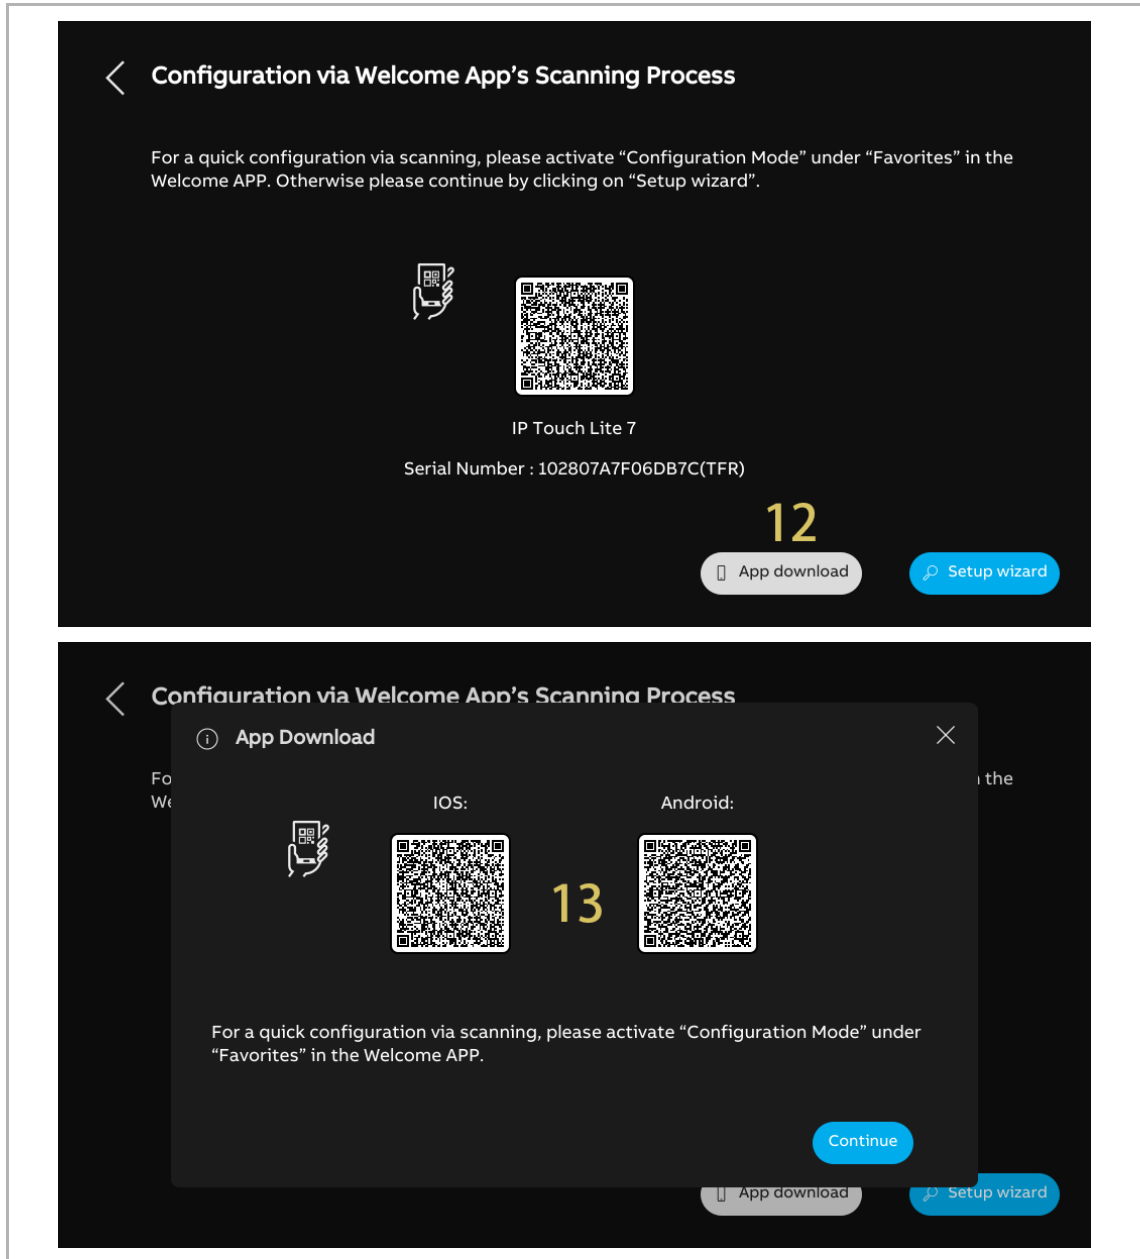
Configuration via Welcome App's Scanning Process

For a quick configuration via scanning, please activate "Configuration Mode" under "Favorites" in the Welcome APP. Otherwise please continue by clicking on "Setup wizard".

IP Touch Lite 7

Serial Number : 102807A7F06DB7C(TFR)

12

App download

Setup wizard

Configuration via Welcome App's Scanning Process

App Download

Fo

We

the

IOS:

Android:

13

For a quick configuration via scanning, please activate "Configuration Mode" under "Favorites" in the Welcome APP.

Continue

App download

Setup wizard